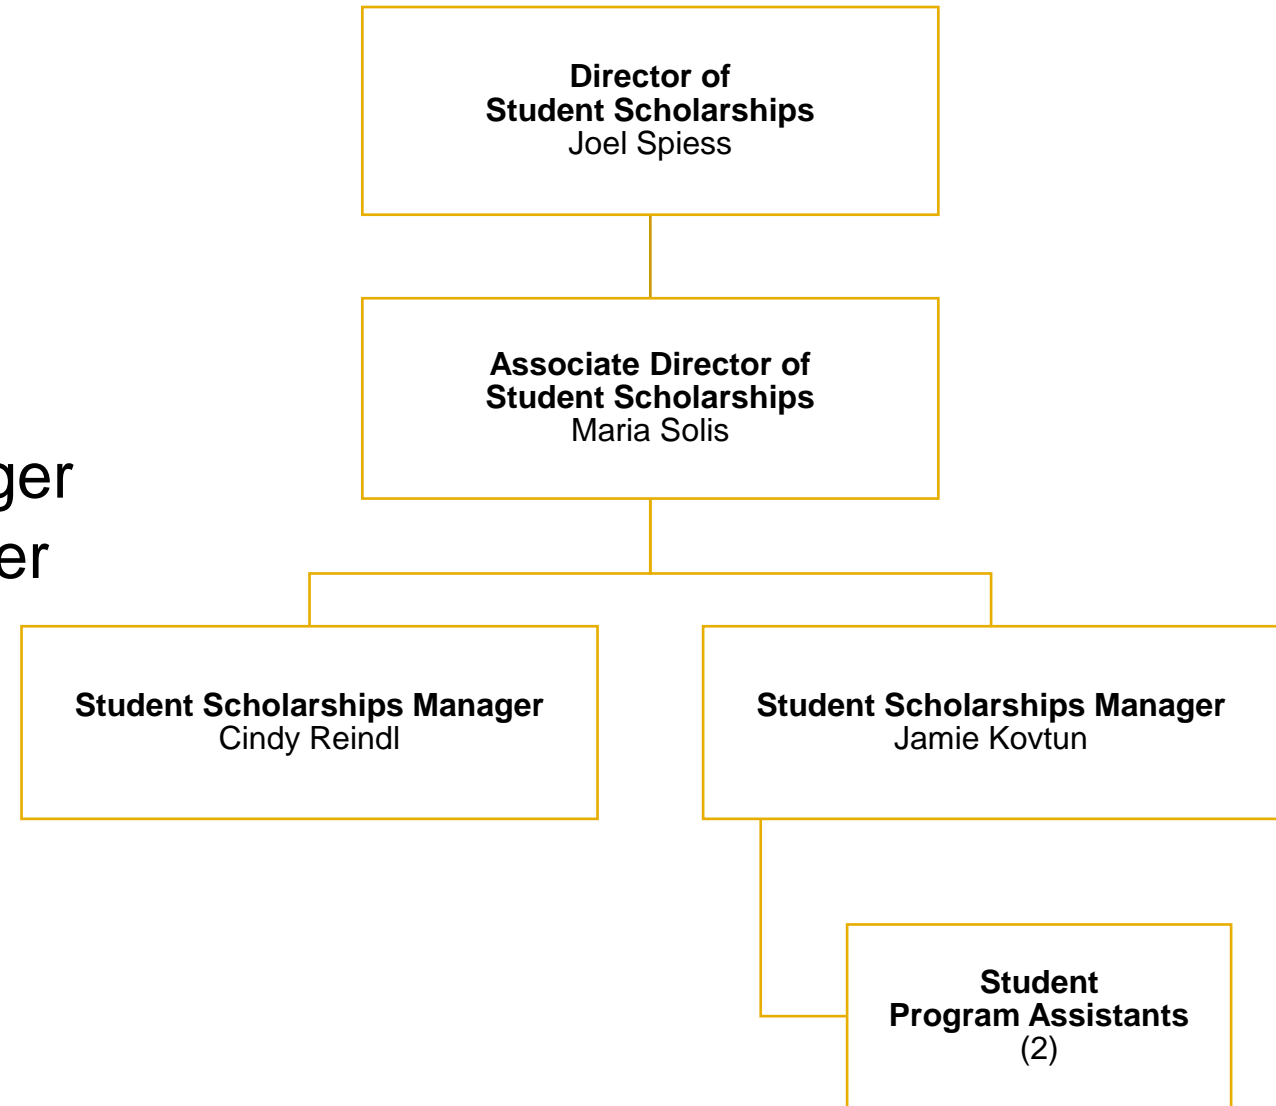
Director of
Student Scholarships
Joel Spiess

Associate Director of
Student Scholarships
Maria Solis

ger
er

Student Scholarships Manager
Cindy Reindl

Student Scholarships Manager
Jamie Kovtun

Student
Program Assistants
(2)